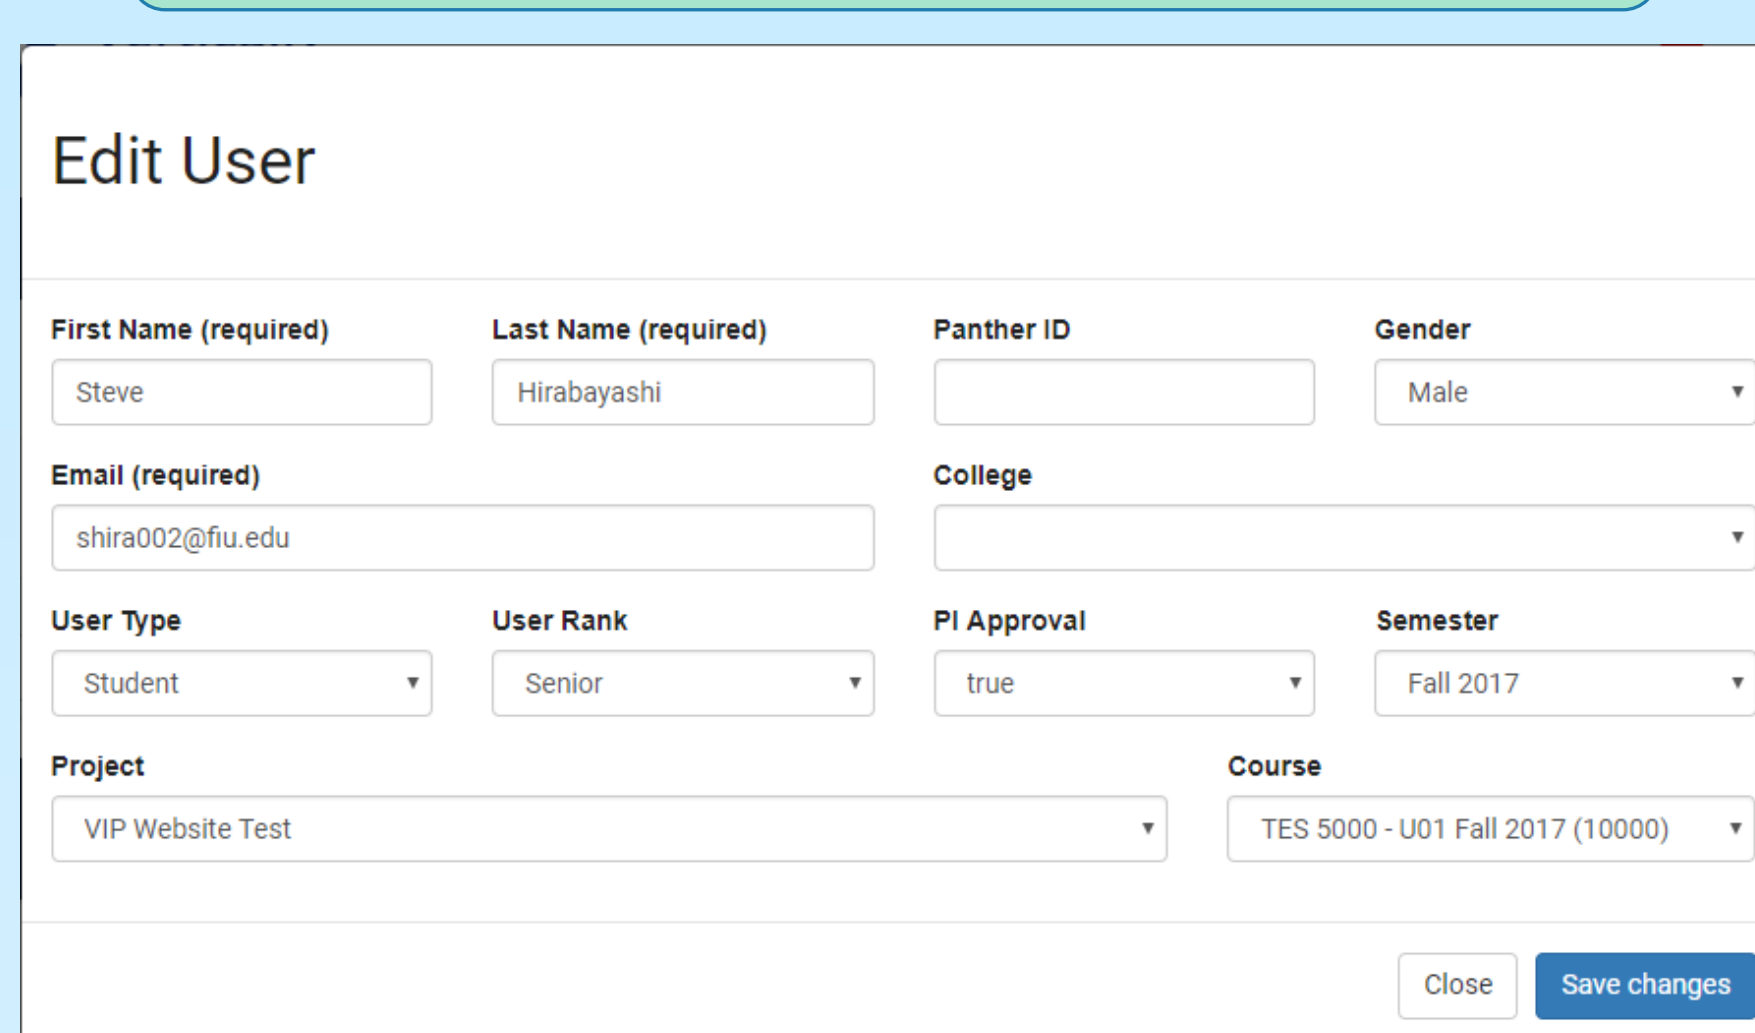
Edit User

First Name (required)

Steve

Last Name (required)

Hirabayashi

Panther ID

Gender

Male

Email (required)

shira002@fiu.edu

College

User Type

Student

User Rank

Senior

PI Approval

true

Semester

Fall 2017

Project

VIP Website Test

Course

TES 5000 - U01 Fall 2017 (10000)

Close

Save changes